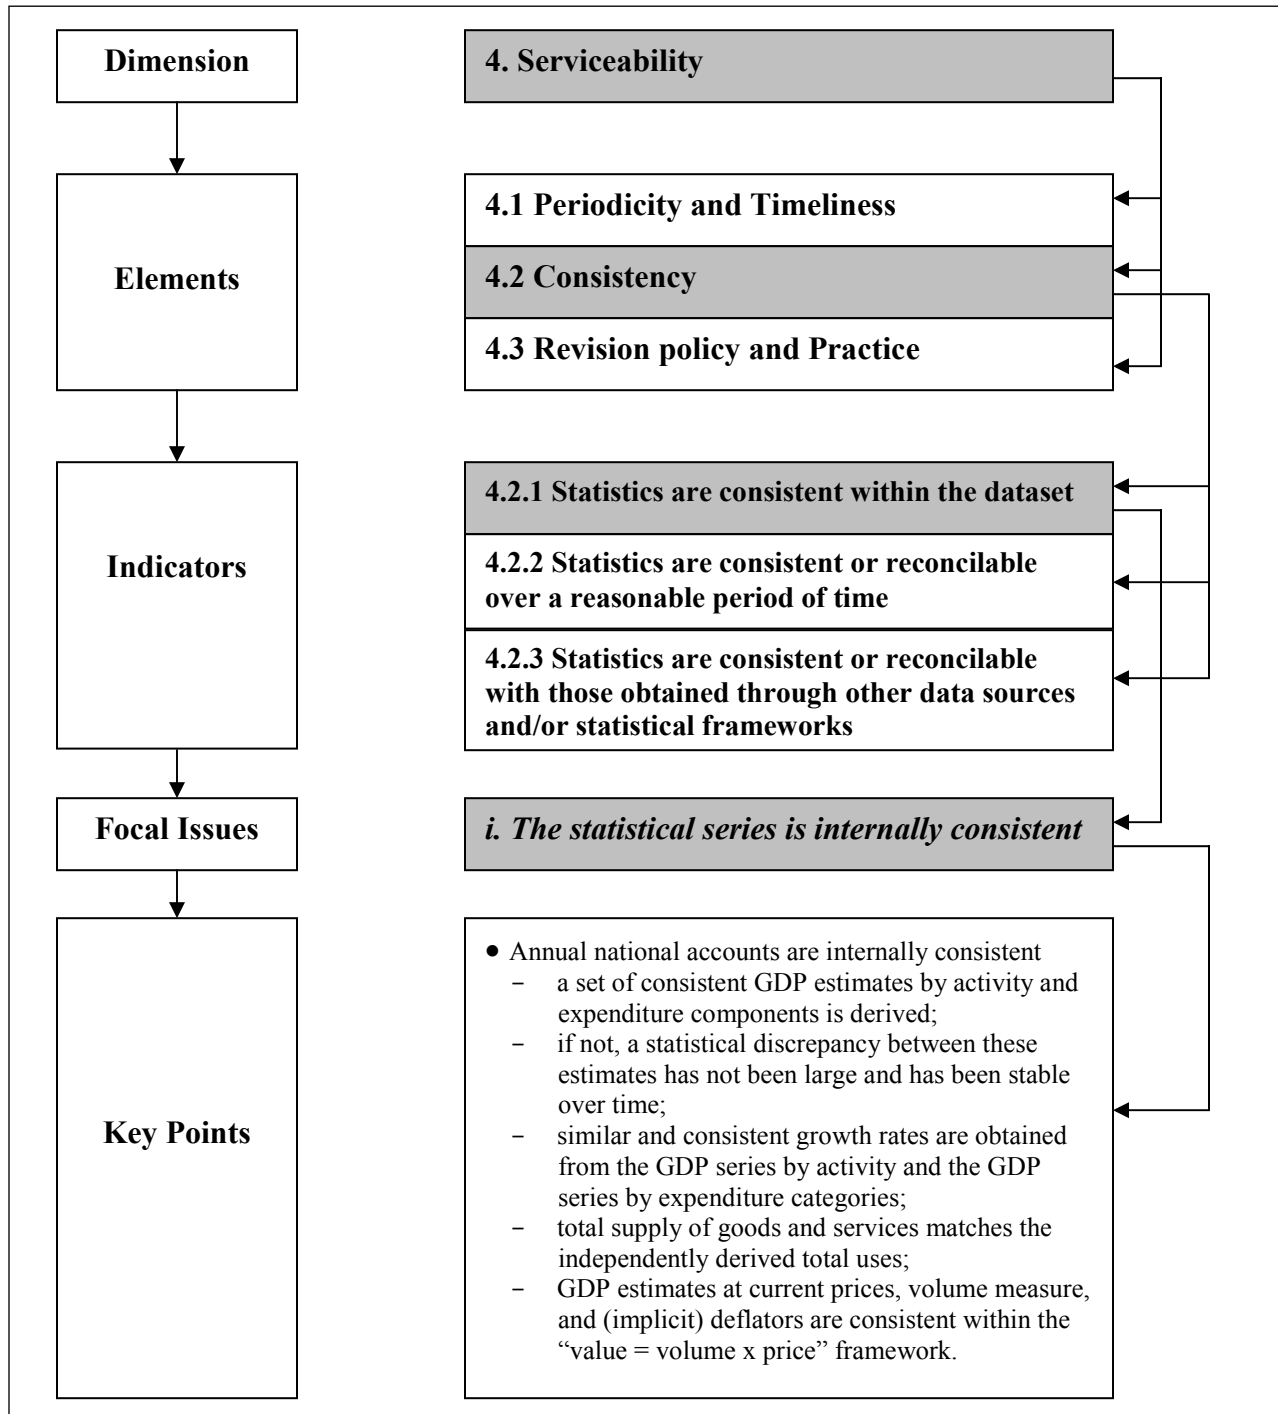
Dimension

4. Serviceability

Elements

4.1 Periodicity and Timeliness

4.2 Consistency

4.3 Revision policy and Practice

Indicators

4.2.1 Statistics are consistent within the dataset

4.2.2 Statistics are consistent or reconcilable over a reasonable period of time

4.2.3 Statistics are consistent or reconcilable with those obtained through other data sources and/or statistical frameworks

Focal Issues

*i. The statistical series is internally consistent*

Key Points

• Annual national accounts are internally consistent
- a set of consistent GDP estimates by activity and expenditure components is derived;
- if not, a statistical discrepancy between these estimates has not been large and has been stable over time;
- similar and consistent growth rates are obtained from the GDP series by activity and the GDP series by expenditure categories;
- total supply of goods and services matches the independently derived total uses;
- GDP estimates at current prices, volume measure, and (implicit) deflators are consistent within the "value = volume x price" framework.